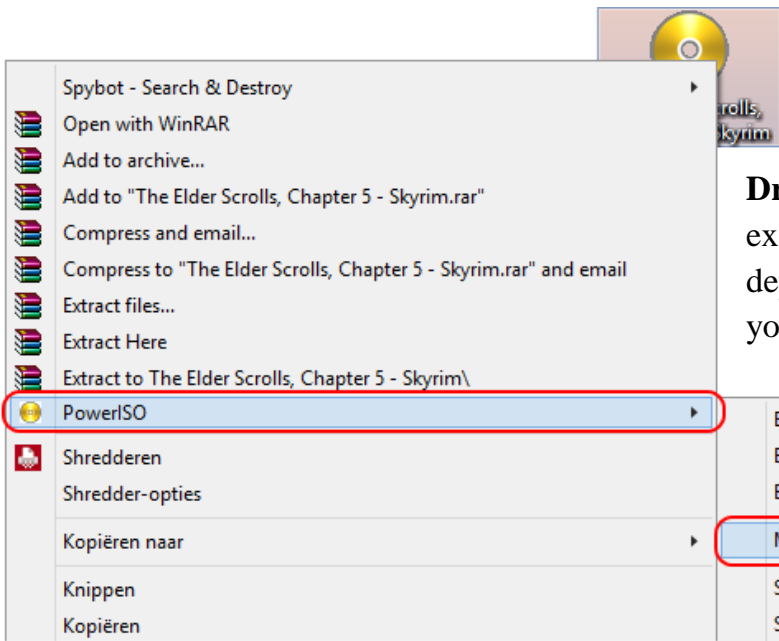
rolls, kyrim

Spybot - Search & Destroy
Open with WinRAR
Add to archive...
Add to "The Elder Scrolls, Chapter 5 - Skyrim.rar"
Compress and email...
Compress to "The Elder Scrolls, Chapter 5 - Skyrim.rar" and email
Extract files...
Extract Here
Extract to The Elder Scrolls, Chapter 5 - Skyrim\
PowerISO
Shredderen
Shredder-opties
Kopiëren naar
Knippen
Kopiëren

Dr
ex
de
yo

E
E
E
M
S
S